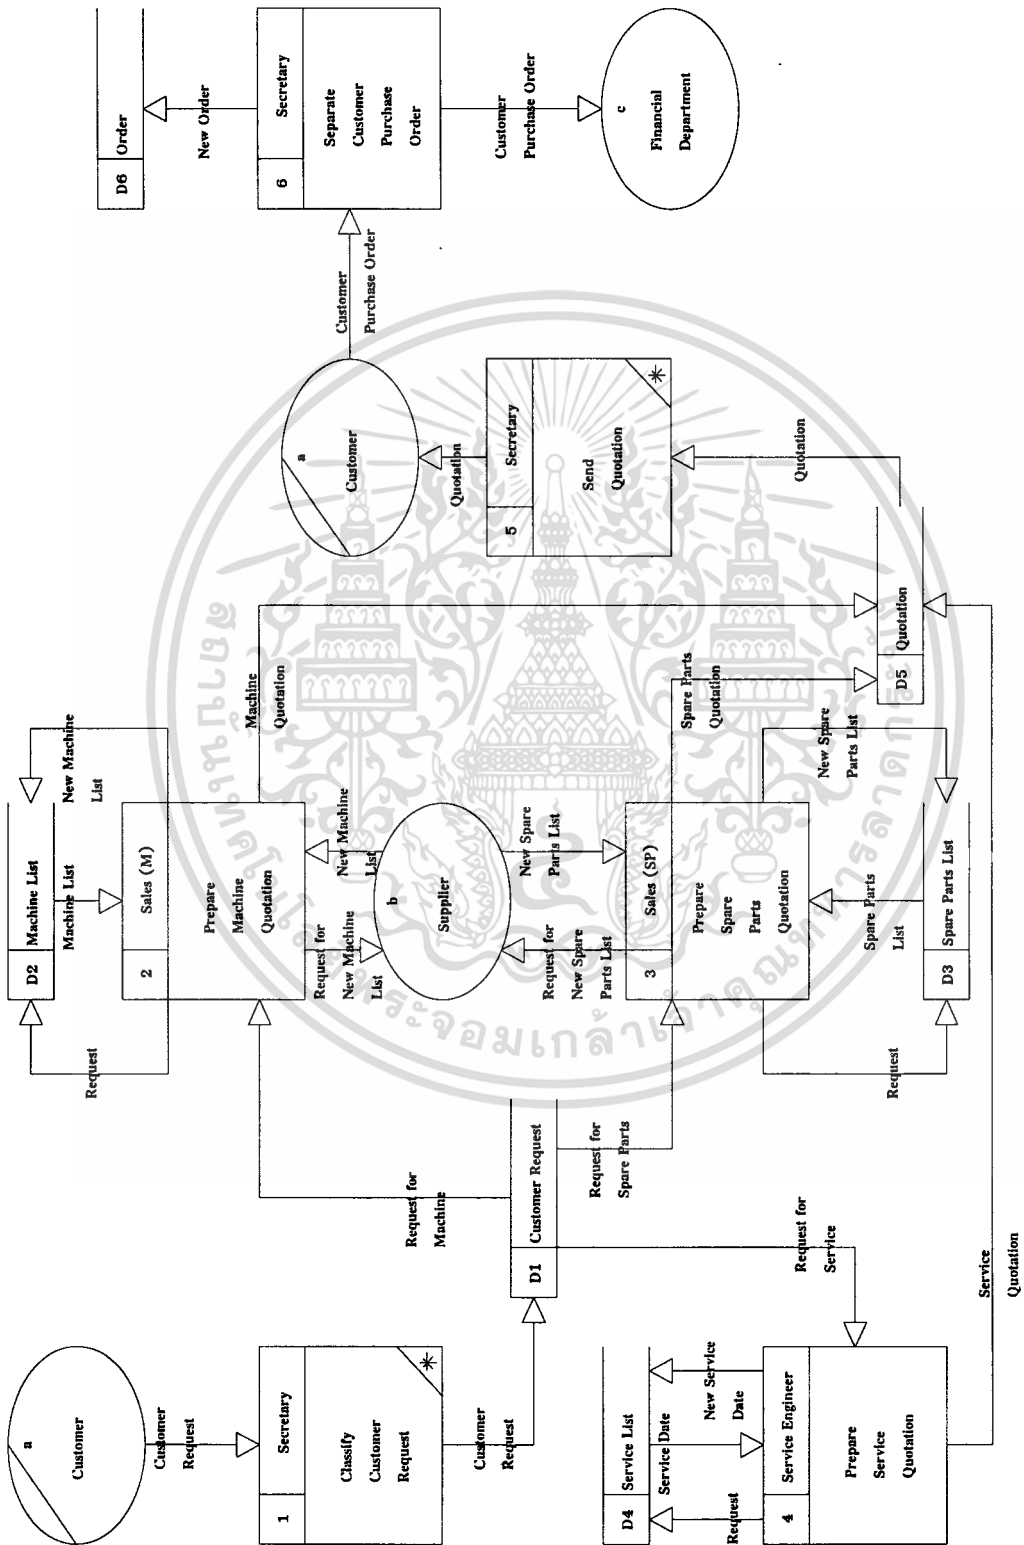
a
Customer

Customer Request

1
Secretary
Classify Customer Request
*

Customer Request

D1
Customer Request

Request for Machine

Request for Spare Parts

Request for Service

D2
Machine List

Request

Machine List

New Machine List

2
Sales (M)
Prepare Machine Quotation

Machine Quotation

Request for New Machine List

New Machine List

b
Supplier

New Spare Parts List

Request for New Spare Parts List

3
Sales (SP)
Prepare Spare Parts Quotation

Spare Parts Quotation

New Spare Parts List

Spare Parts List

D3
Spare Parts List

Request

D4
Service List

Request

Service Date

New Service Date

4
Service Engineer
Prepare Service Quotation

Service Quotation

D5
Quotation

Quotation

5
Secretary
Send Quotation
*

Quotation

a
Customer

Customer Purchase Order

6
Secretary
Separate Customer Purchase Order

New Order

D6
Order

Customer Purchase Order

c
Financial Department